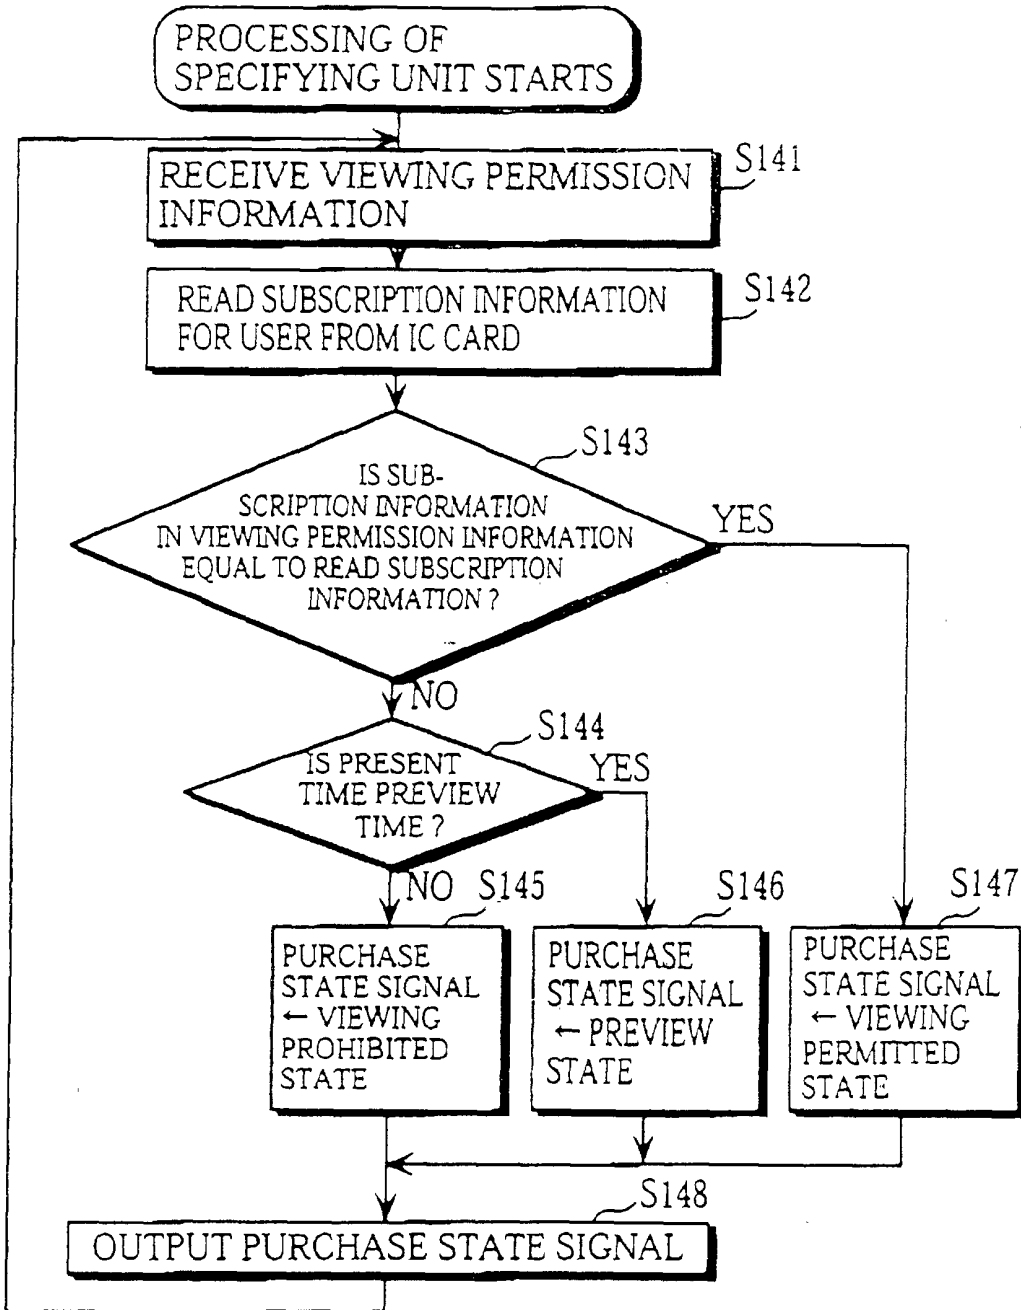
PROCESSING OF SPECIFYING UNIT STARTS

RECEIVE VIEWING PERMISSION INFORMATION

S141

READ SUBSCRIPTION INFORMATION FOR USER FROM IC CARD

S142

S143

IS SUBSCRIPTION INFORMATION IN VIEWING PERMISSION INFORMATION EQUAL TO READ SUBSCRIPTION INFORMATION ?

YES

NO

S144

IS PRESENT TIME PREVIEW TIME ?

YES

NO

S145

S146

S147

PURCHASE STATE SIGNAL ← VIEWING PROHIBITED STATE

PURCHASE STATE SIGNAL ← PREVIEW STATE

PURCHASE STATE SIGNAL ← VIEWING PERMITTED STATE

S148

OUTPUT PURCHASE STATE SIGNAL